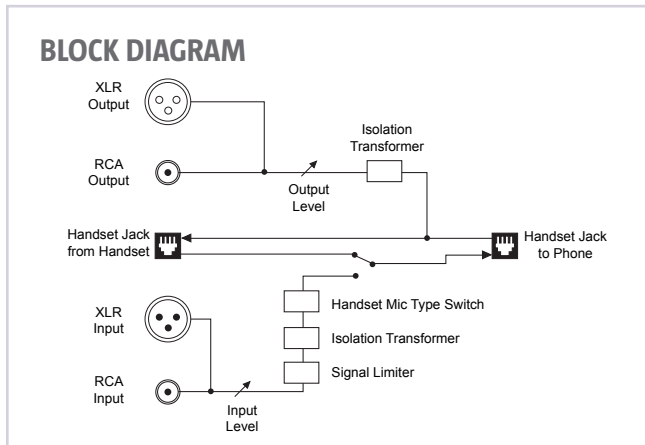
BLOCK DIAGRAM

XLR Output

RCA Output

Isolation Transformer

Output Level

Handset Jack from Handset

Handset Jack to Phone

Handset Mic Type Switch

XLR Input

Isolation Transformer

Signal Limiter

RCA Input

Input Level